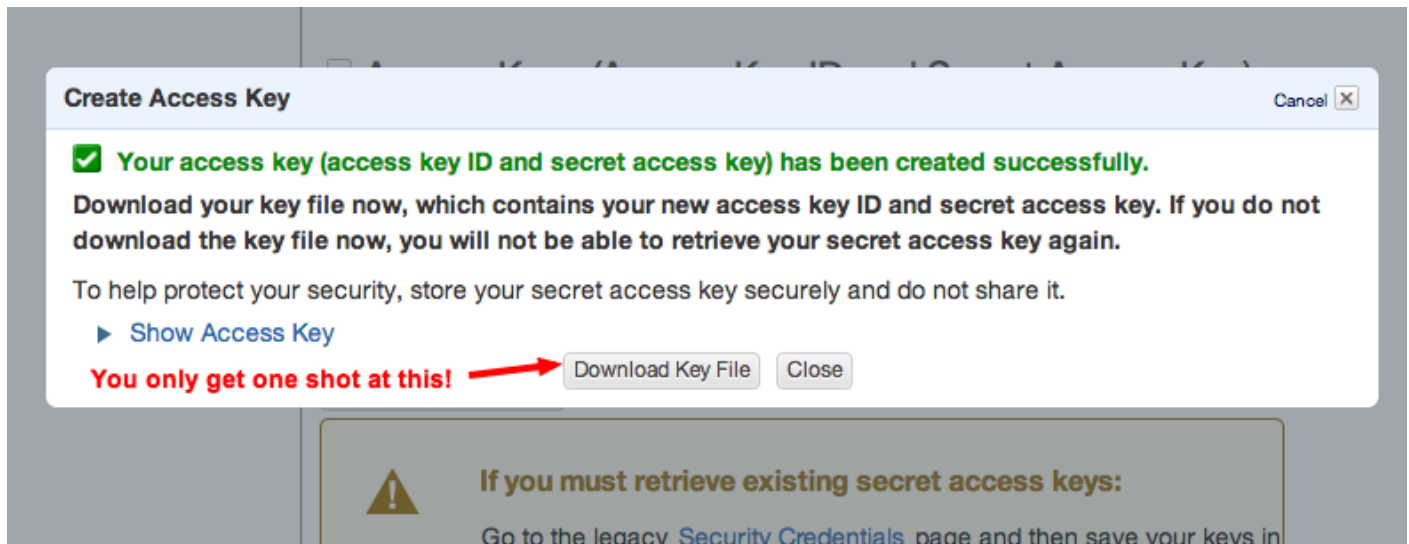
Create Access Key

Cancel

Your access key (access key ID and secret access key) has been created successfully.

Download your key file now, which contains your new access key ID and secret access key. If you do not download the key file now, you will not be able to retrieve your secret access key again.

To help protect your security, store your secret access key securely and do not share it.

Show Access Key

You only get one shot at this!

Download Key File

Close

If you must retrieve existing secret access keys:

Go to the legacy Security Credentials page and then save your keys in